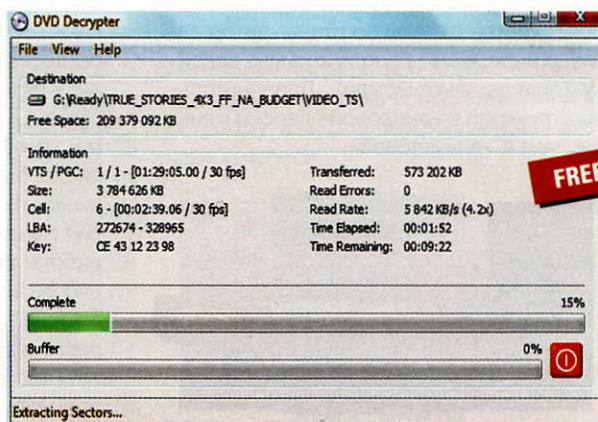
DVD Decrypter

File View Help

Destination

G:\Ready\TRUE_STORIES_4X3_FF_NA_BUDGET\VIDEO_TS\

Free Space: 209 379 092 KB

Information

| | | | |
|---|---|---|---|
| VTS / PGC: | 1 / 1 - [01:29:05.00 / 30 fps] | Transferred: | 573 202 KB |
| Size: | 3 784 626 KB | Read Errors: | 0 |
| Cell: | 6 - [00:02:39.06 / 30 fps] | Read Rate: | 5 842 KB/s (4.2x) |
| LBA: | 272674 - 328965 | Time Elapsed: | 00:01:52 |
| Key: | CE 43 12 23 98 | Time Remaining: | 00:09:22 |

FREE

Complete 15%

Buffer 0%

Extracting Sectors...